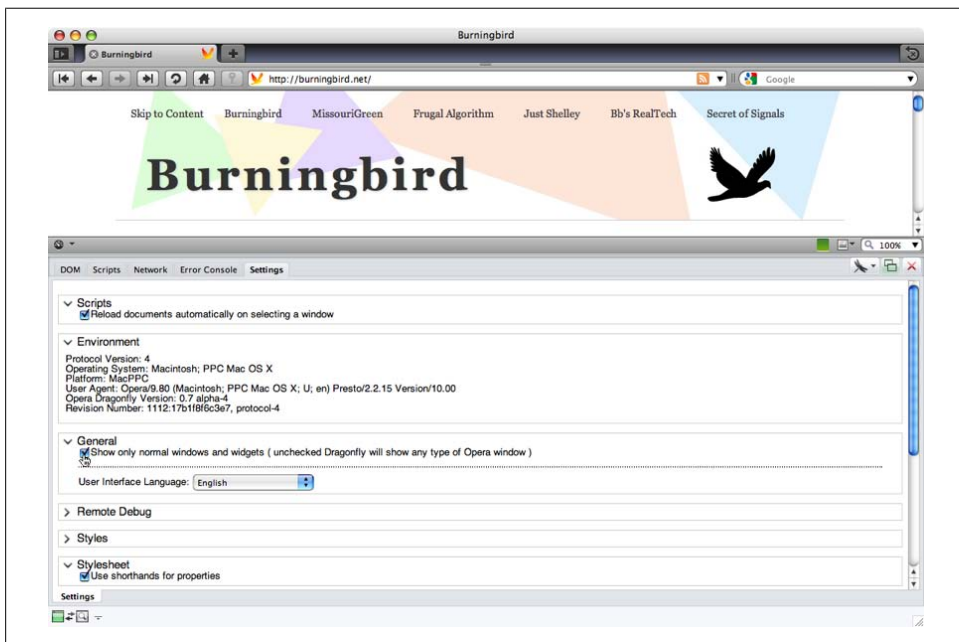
Burningbird

Burningbird

http://burningbird.net/

Google

Skip to Content Burningbird MissouriGreen Frugal Algorithm Just Shelley Bb's RealTech Secret of Signals

Burningbird

100%

DOM Scripts Network Error Console Settings

Scripts
Reload documents automatically on selecting a window

Environment
Protocol Version: 4
Operating System: Macintosh; PPC Mac OS X
Platform: MacPPC
User Agent: Opera/9.80 (Macintosh; PPC Mac OS X; U; en) Presto/2.2.15 Version/10.00
Opera Dragonfly Version: 0.7 alpha-4
Revision Number: 1112:17b1f8f6c3e7, protocol-4

General
Show only normal windows and widgets ( unchecked Dragonfly will show any type of Opera window )

User Interface Language: English

Remote Debug

Styles

Stylesheet
Use shorthands for properties

Settings